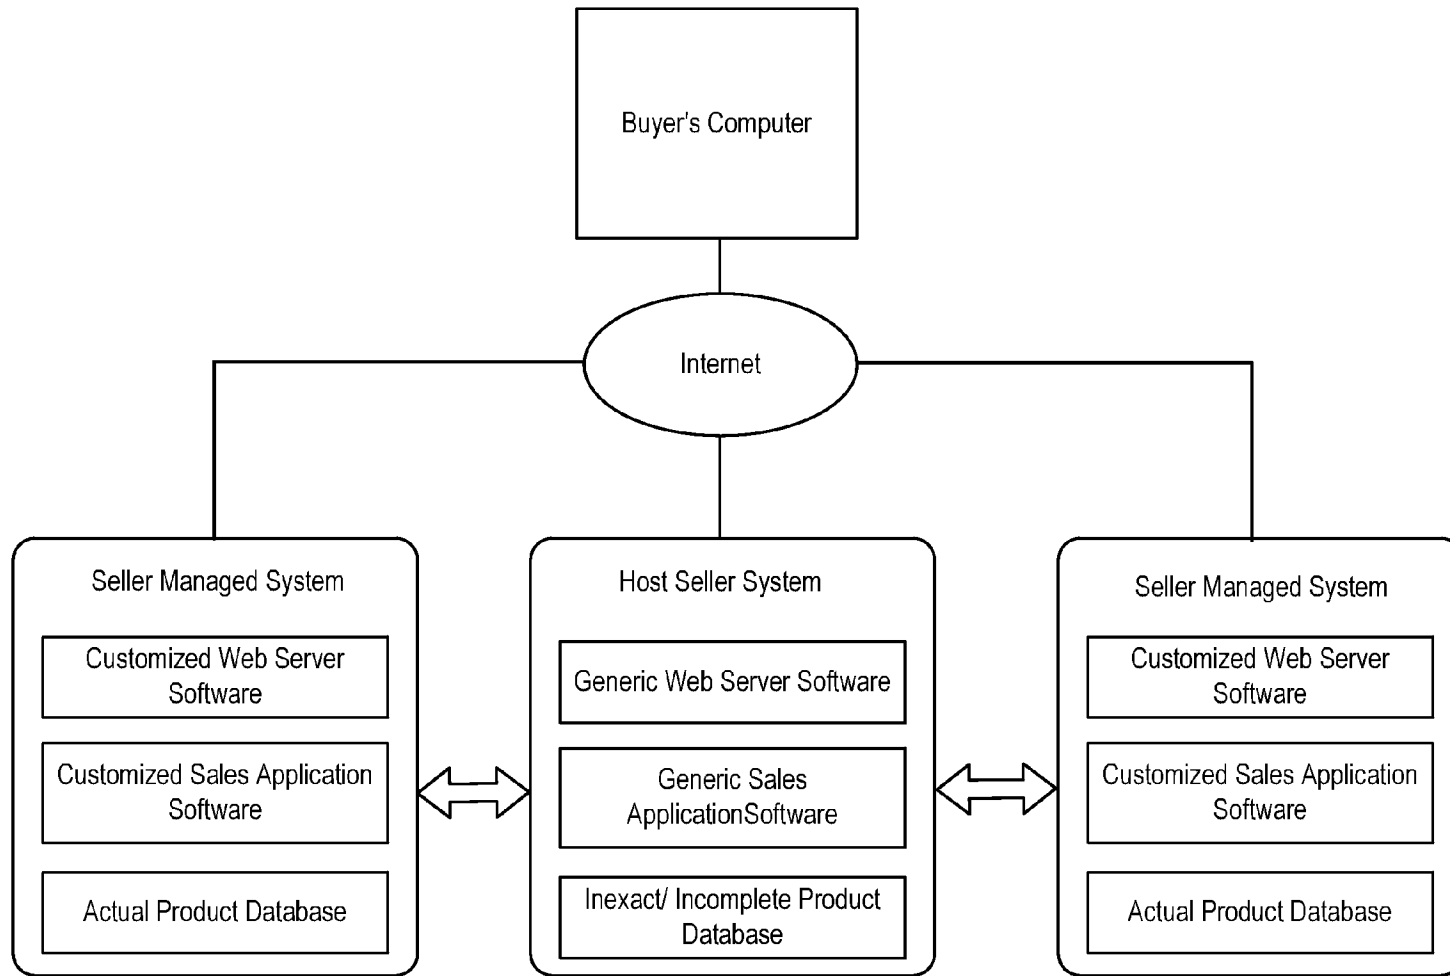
Buyer's Computer

Internet

Seller Managed System

Customized Web Server Software

Customized Sales Application Software

Actual Product Database

Host Seller System

Generic Web Server Software

Generic Sales ApplicationSoftware

Inexact/ Incomplete Product Database

Seller Managed System

Customized Web Server Software

Customized Sales Application Software

Actual Product Database